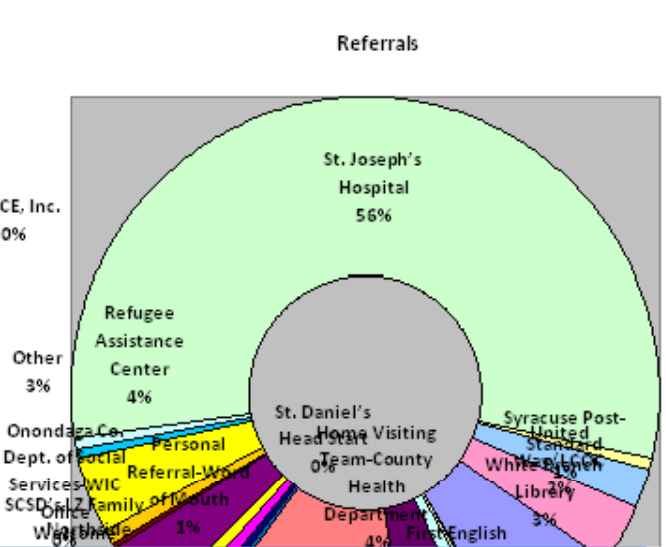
Referrals

CE, Inc.
0%

St. Joseph's
Hospital
56%

Refugee
Assistance
Center
4%

Other
3%

Onondaga Co.
Dept. of Social
Services-WIC

SCSD's LZ Family
Office
Northside
Welcome
0%

Personal
Referral-Word
of Mouth
1%

St. Daniel's
Head Start
0%

Home Visiting
Team-County
Health
Department
4%

First English

Syracuse Post-
Standard
1%

United
Way/LCC

White Branch
Library
2%

3%